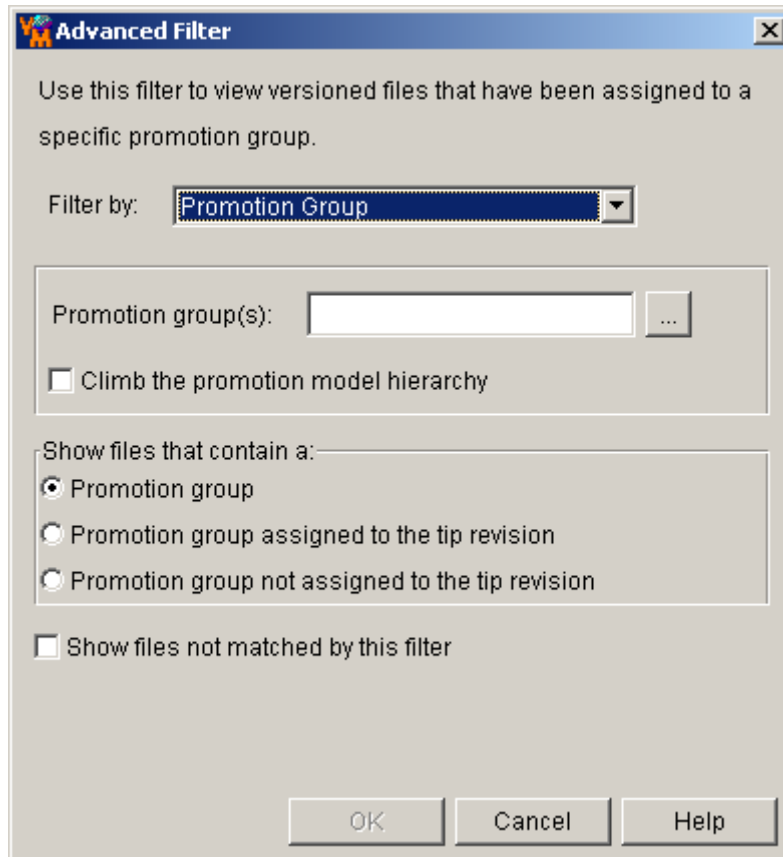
Advanced Filter

Use this filter to view versioned files that have been assigned to a specific promotion group.

Filter by: Promotion Group

Promotion group(s): ...

Climb the promotion model hierarchy

Show files that contain a:
Promotion group
Promotion group assigned to the tip revision
Promotion group not assigned to the tip revision

Show files not matched by this filter

OK Cancel Help